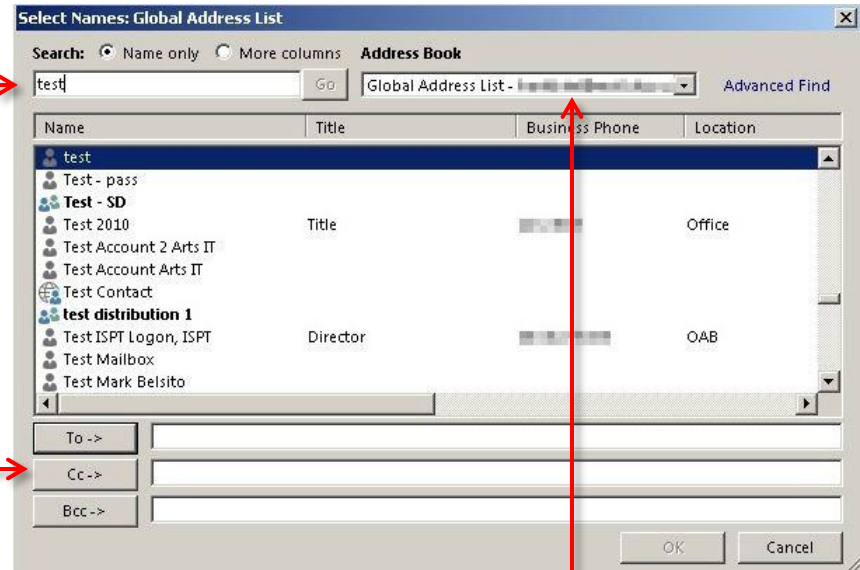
Select Names: Global Address List

Search: Name only More columns Address Book

test Go Global Address List - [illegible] Advanced Find

| Name | Title | Business Phone | Location |
|---|---|---|---|
| test | | | |
| Test - pass | | | |
| Test - SD | | | |
| Test 2010 | Title | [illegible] | Office |
| Test Account 2 Arts IT | | | |
| Test Account Arts IT | | | |
| Test Contact | | | |
| test distribution 1 | | | |
| Test ISPT Logon, ISPT | Director | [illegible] | OAB |
| Test Mailbox | | | |
| Test Mark Belsito | | | |

To ->

Cc ->

Bcc ->

OK Cancel